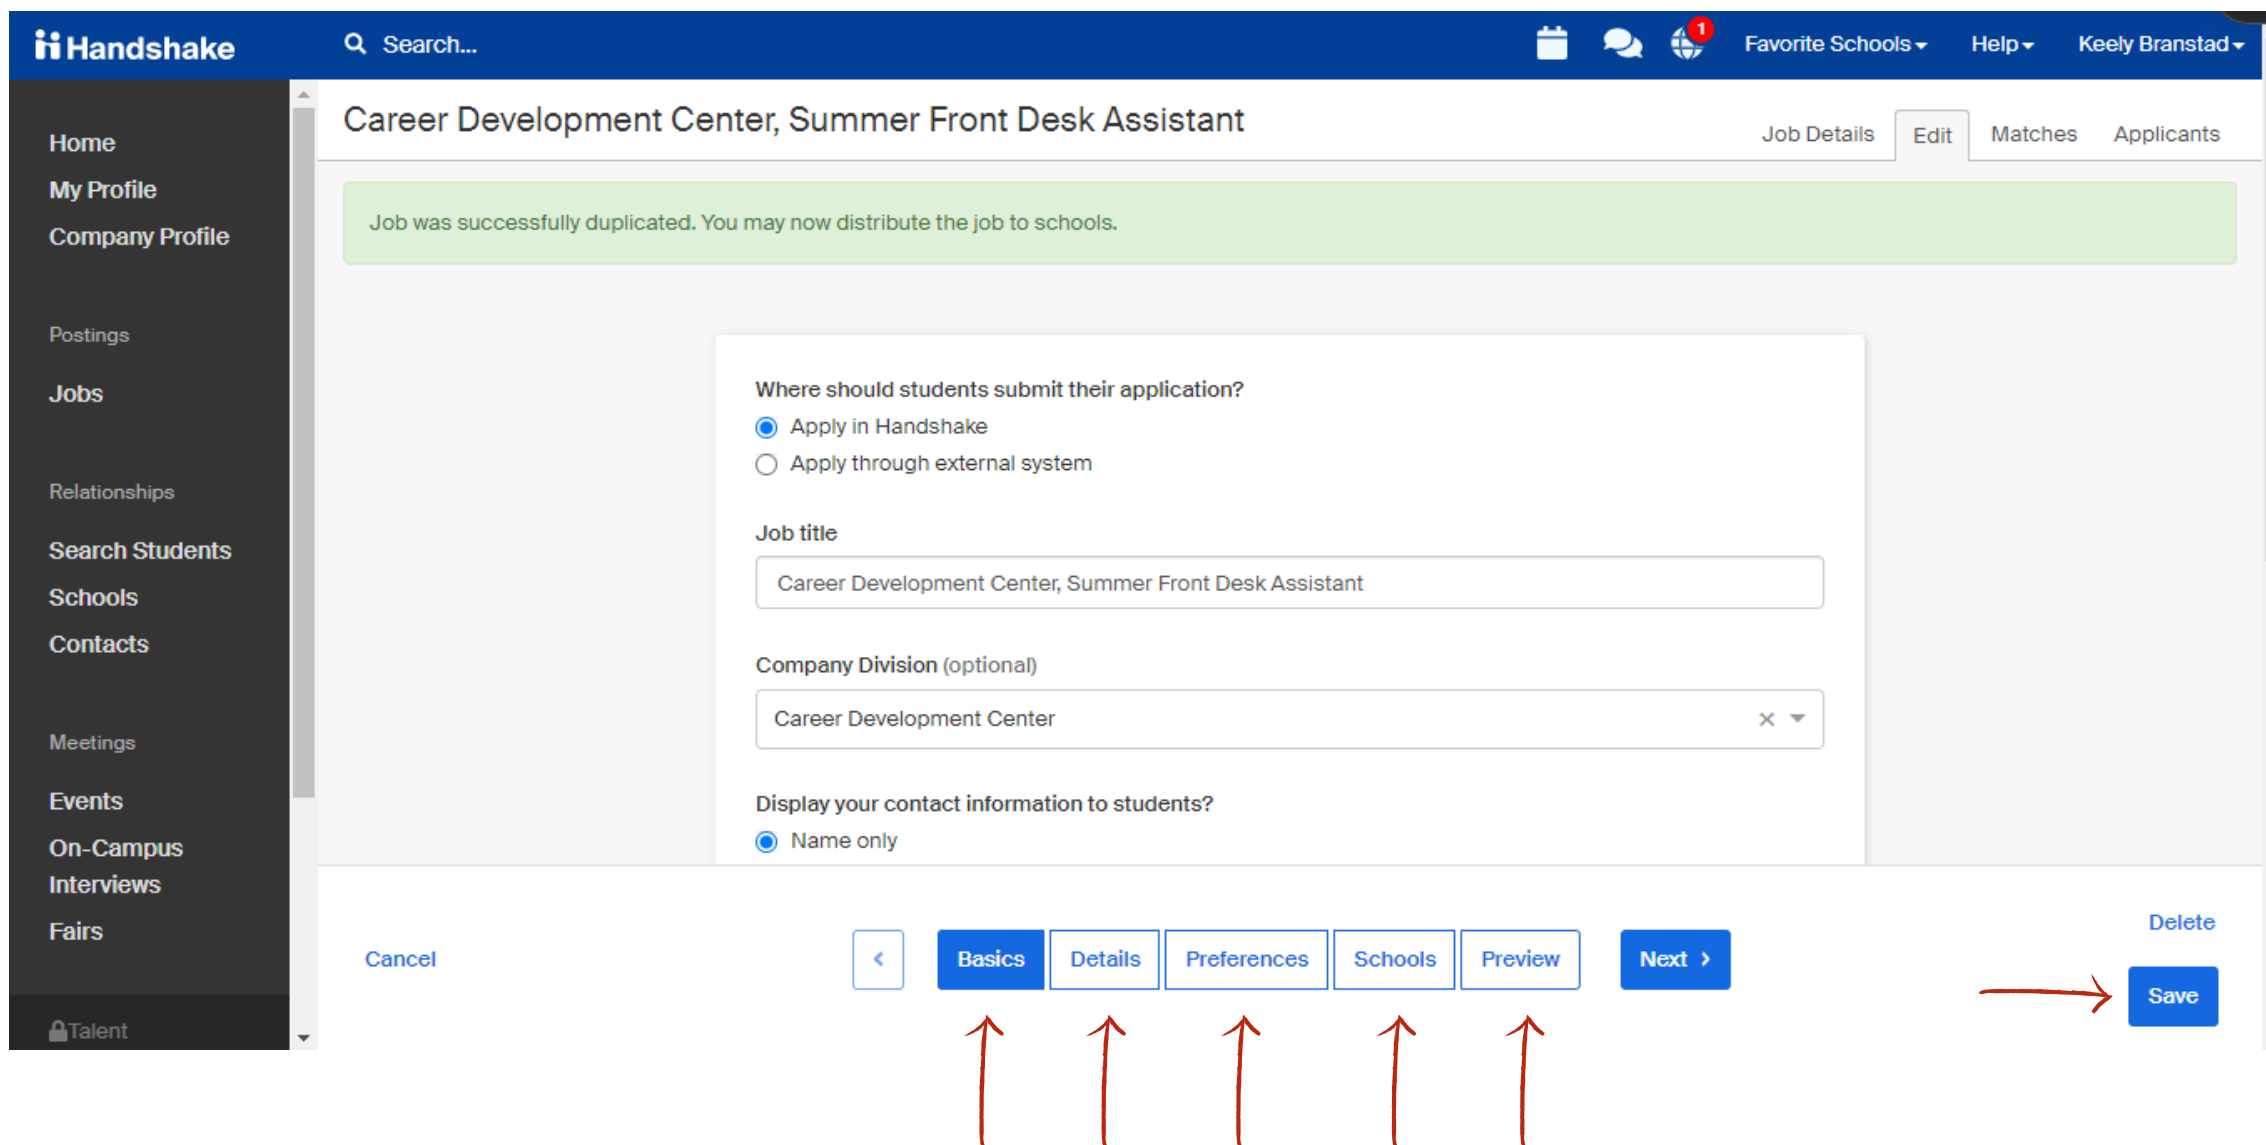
Handshake
Search...
1
Favorite Schools
Help
Keely Branstad

Home
My Profile
Company Profile

Postings
Jobs

Relationships
Search Students
Schools
Contacts

Meetings
Events
On-Campus Interviews
Fairs

Talent

Career Development Center, Summer Front Desk Assistant
Job Details
Edit
Matches
Applicants

Job was successfully duplicated. You may now distribute the job to schools.

Where should students submit their application?
Apply in Handshake
Apply through external system

Job title
Career Development Center, Summer Front Desk Assistant

Company Division (optional)
Career Development Center

Display your contact information to students?
Name only

Cancel
Basics
Details
Preferences
Schools
Preview
Next
Delete
Save